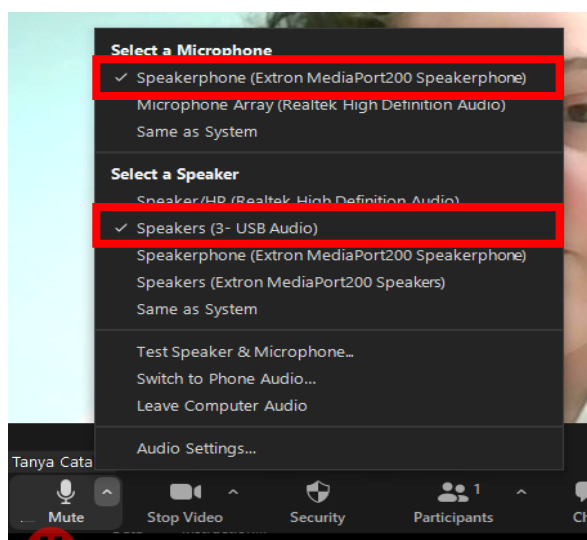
Select a Microphone
✓ Speakerphone (Extron MediaPort200 Speakerphone)
Microphone Array (Realtek High Definition Audio)
Same as System

Select a Speaker
Speaker/HP (Realtek High Definition Audio)
✓ Speakers (3- USB Audio)
Speakerphone (Extron MediaPort200 Speakerphone)
Speakers (Extron MediaPort200 Speakers)
Same as System

Test Speaker & Microphone...
Switch to Phone Audio...
Leave Computer Audio

Audio Settings...

Tanya Cata

Mute
Stop Video
Security
1
Participants
Ch